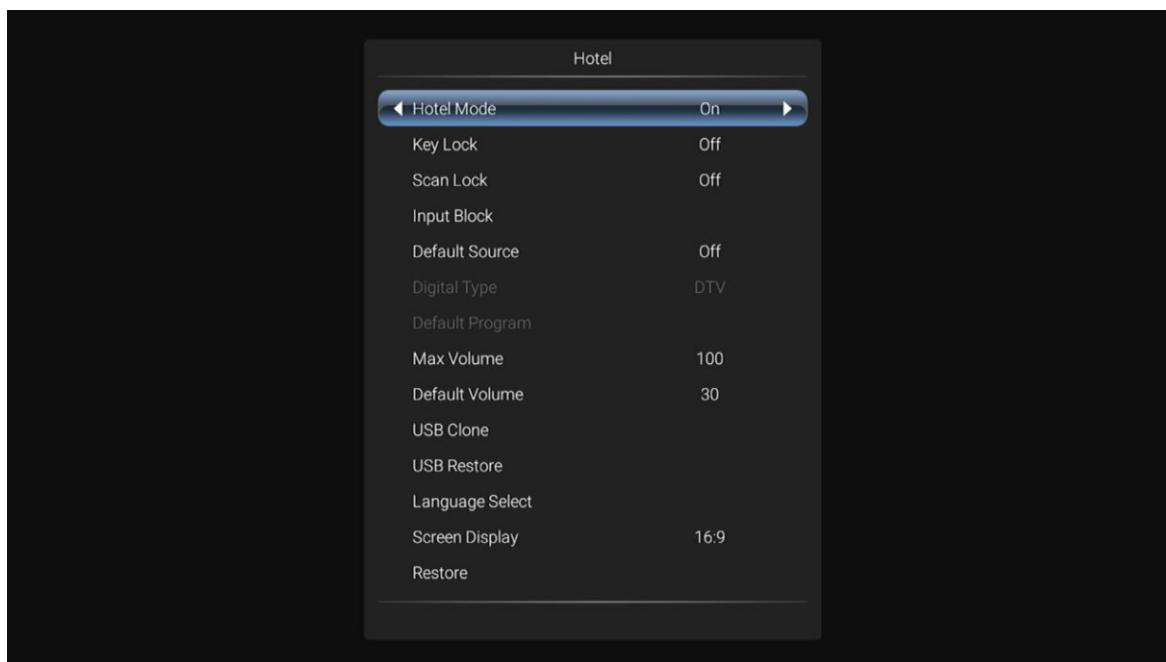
Hotel

Hotel Mode On

Key Lock Off

Scan Lock Off

Input Block

Default Source Off

Digital Type DTV

Default Program

Max Volume 100

Default Volume 30

USB Clone

USB Restore

Language Select

Screen Display 16:9

Restore